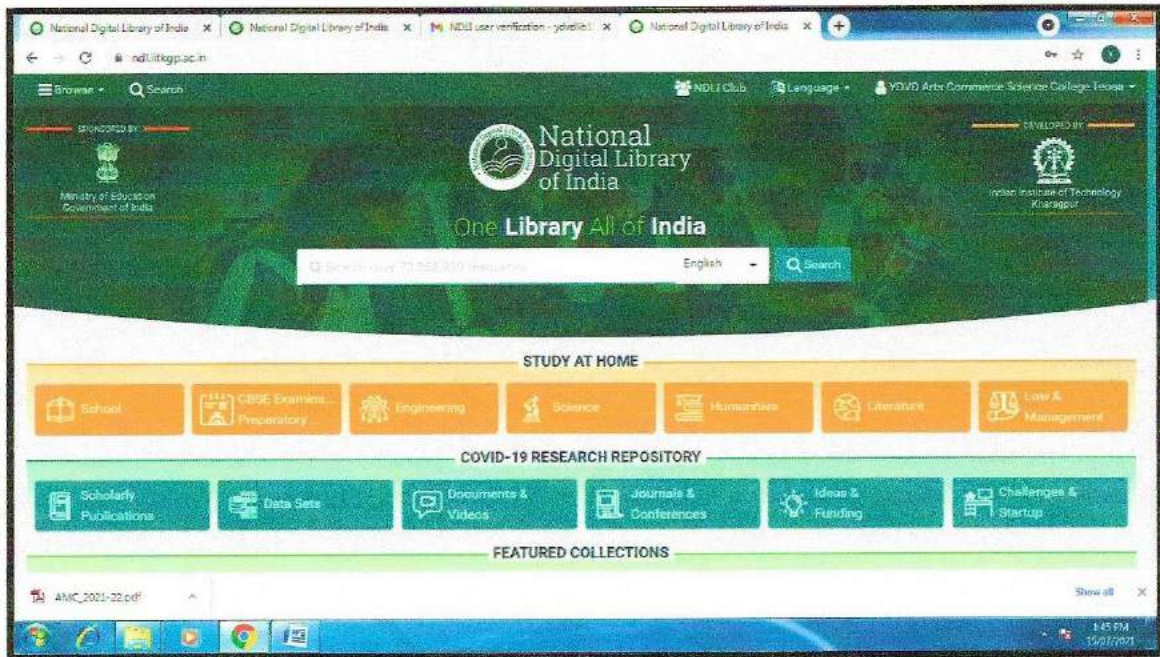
National Digital Library of India ×
National Digital Library of India ×
NDLI user verification - ydvdle1 ×
National Digital Library of India ×

ndl.iitkgp.ac.in

Browse
Search
NDLI Club
Language
YDVD Arts Commerce Science College Teoga

SPONSORED BY
Ministry of Education Government of India

National Digital Library of India

DEVELOPED BY
Indian Institute of Technology Kharagpur

One Library All of India

Search over 73,358,300 resources
English
Search

STUDY AT HOME

School
CBSE Examination Preparatory
Engineering
Science
Humanities
Literature
Law & Management

COVID-19 RESEARCH REPOSITORY

Scholarly Publications
Data Sets
Documents & Videos
Journals & Conferences
Ideas & Funding
Challenges & Startup

FEATURED COLLECTIONS

AMC_2021-22.pdf
Show all

1:45 PM
15/07/2021